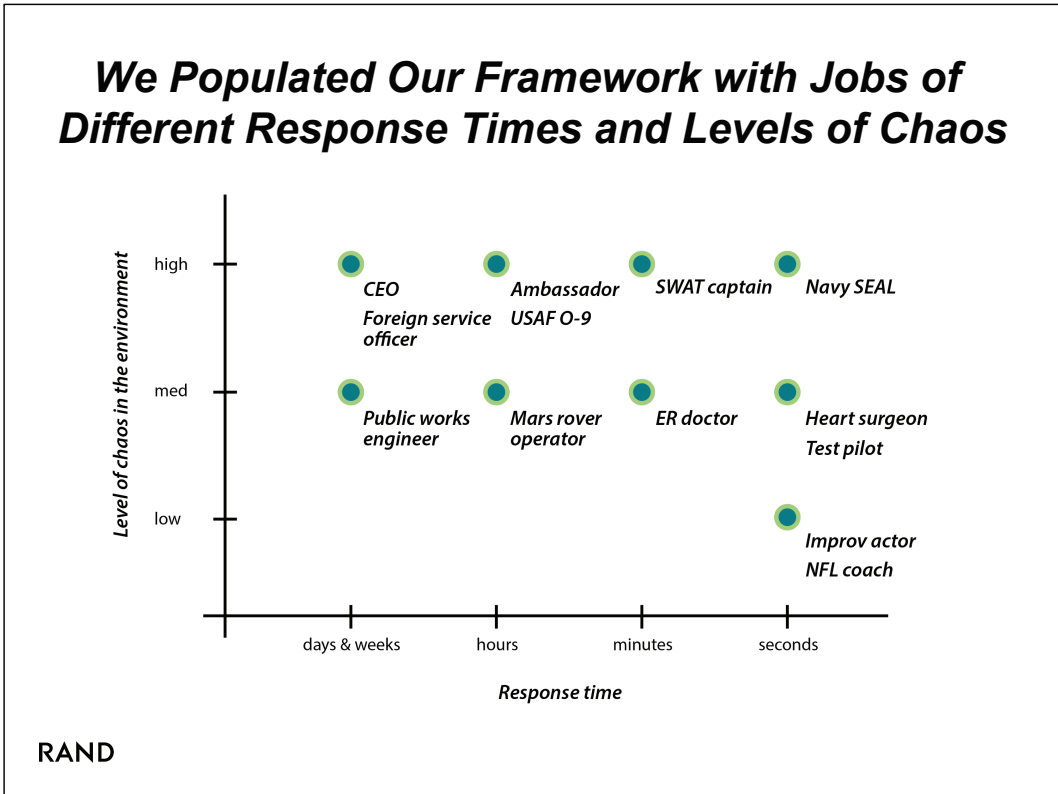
We Populated Our Framework with Jobs of Different Response Times and Levels of Chaos

Level of chaos in the environment

high

CEO
Foreign service officer

Ambassador
USAF O-9

SWAT captain

Navy SEAL

med

Public works engineer

Mars rover operator

ER doctor

Heart surgeon
Test pilot

low

Improv actor
NFL coach

days & weeks

hours

minutes

seconds

Response time

RAND